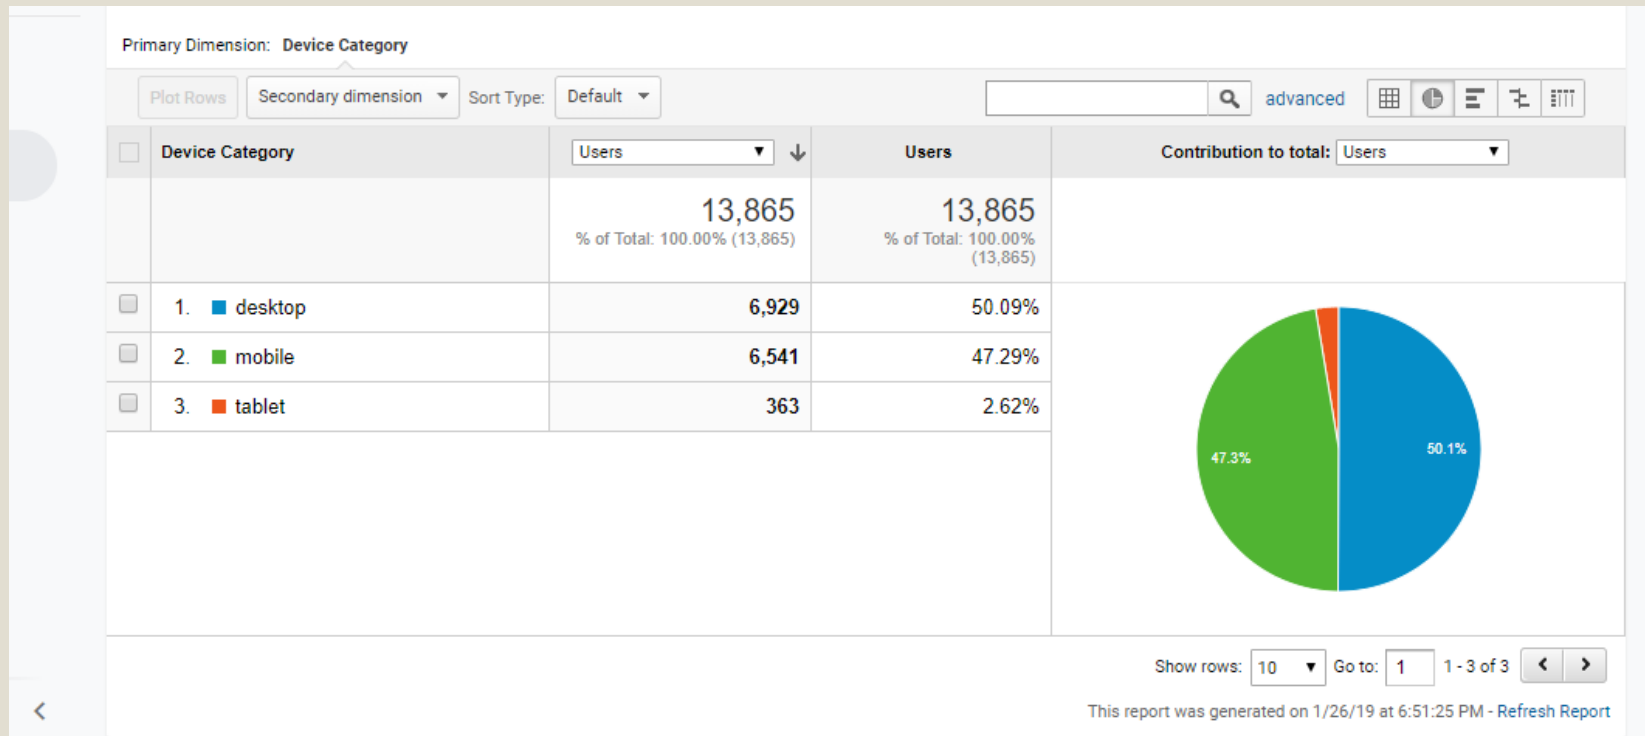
Primary Dimension: Device Category

Plot Rows Secondary dimension Sort Type: Default advanced

| | Device Category | Users | Users | Contribution to total: Users |
|---|---|---|---|---|
| | | 13,865 % of Total: 100.00% (13,865) | 13,865 % of Total: 100.00% (13,865) | |
| | 1. desktop | 6,929 | 50.09% | |
| | 2. mobile | 6,541 | 47.29% | |
| | 3. tablet | 363 | 2.62% | |

47.3%
50.1%

Show rows: 10 Go to: 1 1 - 3 of 3

This report was generated on 1/26/19 at 6:51:25 PM - Refresh Report